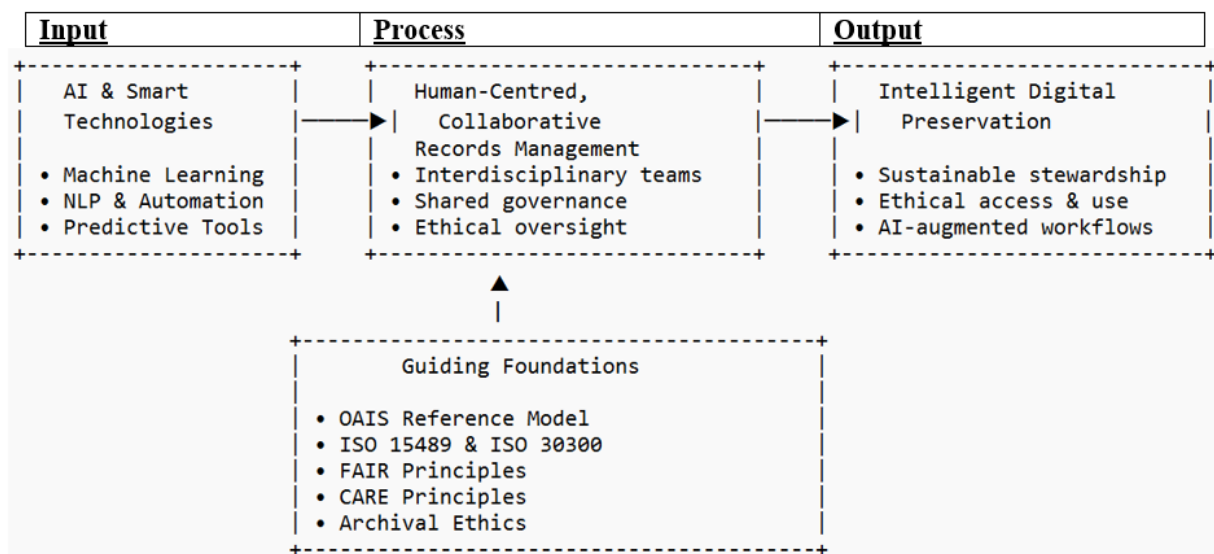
| Input | Process | Output |
|---|---|---|

AI & Smart Technologies

• Machine Learning
• NLP & Automation
• Predictive Tools

Human-Centred, Collaborative Records Management
• Interdisciplinary teams
• Shared governance
• Ethical oversight

Intelligent Digital Preservation

• Sustainable stewardship
• Ethical access & use
• AI-augmented workflows

Guiding Foundations

• OAIS Reference Model
• ISO 15489 & ISO 30300
• FAIR Principles
• CARE Principles
• Archival Ethics